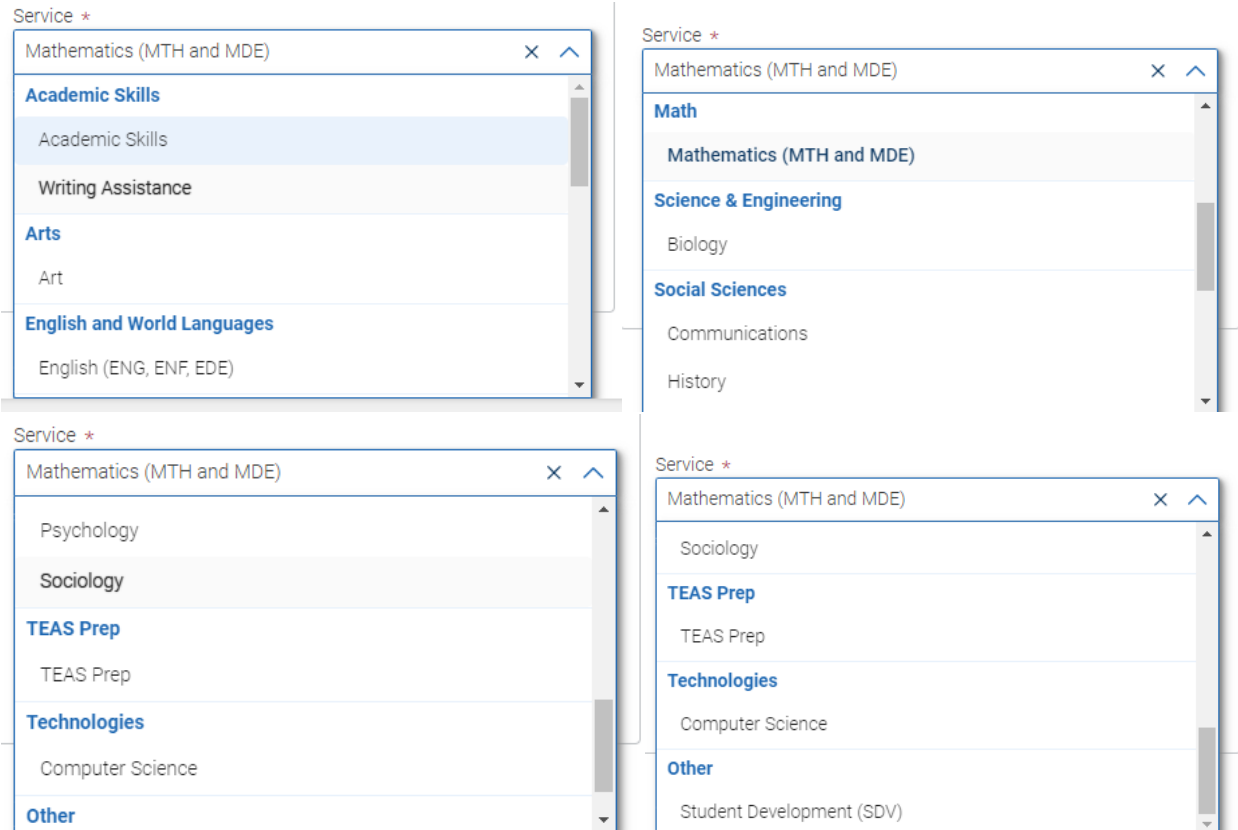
Service *
Mathematics (MTH and MDE)
Academic Skills
Academic Skills
Writing Assistance
Arts
Art
English and World Languages
English (ENG, ENF, EDE)

Service *
Mathematics (MTH and MDE)
Math
Mathematics (MTH and MDE)
Science & Engineering
Biology
Social Sciences
Communications
History

Service *
Mathematics (MTH and MDE)
Psychology
Sociology
TEAS Prep
TEAS Prep
Technologies
Computer Science
Other

Service *
Mathematics (MTH and MDE)
Sociology
TEAS Prep
TEAS Prep
Technologies
Computer Science
Other
Student Development (SDV)